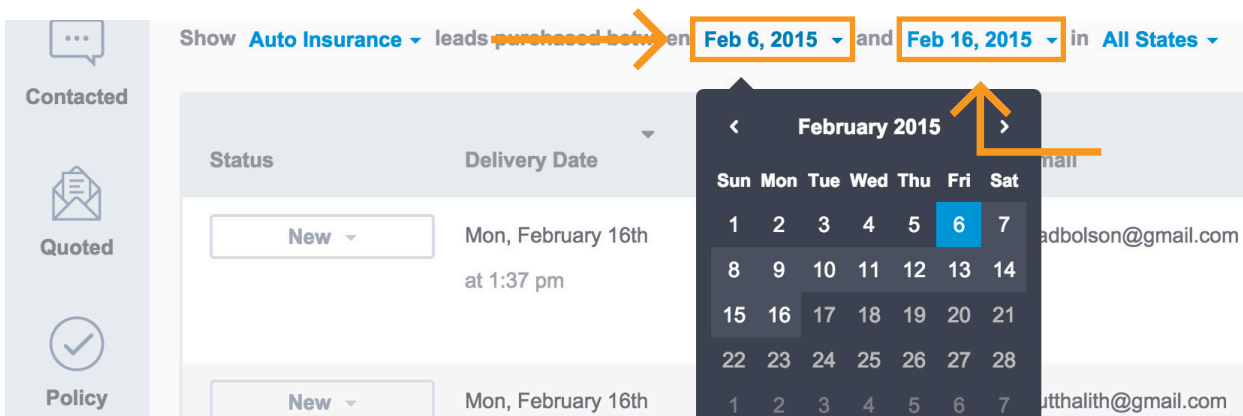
Contacted

Quoted

Policy

Show Auto Insurance leads purchased between Feb 6, 2015 and Feb 16, 2015 in All States

| Status | Delivery Date | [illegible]mail |
|---|---|---|
| New | Mon, February 16th at 1:37 pm | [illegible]adbolson@gmail.com |
| New | Mon, February 16th | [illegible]utthalith@gmail.com |

February 2015

| Sun | Mon | Tue | Wed | Thu | Fri | Sat |
|---|---|---|---|---|---|---|
| 1 | 2 | 3 | 4 | 5 | 6 | 7 |
| 8 | 9 | 10 | 11 | 12 | 13 | 14 |
| 15 | 16 | 17 | 18 | 19 | 20 | 21 |
| 22 | 23 | 24 | 25 | 26 | 27 | 28 |
| 1 | 2 | 3 | 4 | 5 | 6 | 7 |